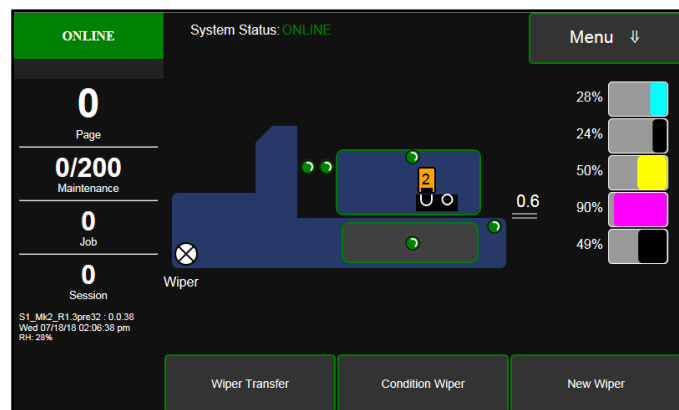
ONLINE

System Status: ONLINE

Menu ⇓

0
Page

0/200
Maintenance

0
Job

0
Session

S1_Mk2_R1.3pre32 : 0.0.38
Wed 07/18/18 02:06:38 pm
RH: 28%

2

0.6

Wiper

28%

24%

50%

90%

49%

Wiper Transfer

Condition Wiper

New Wiper